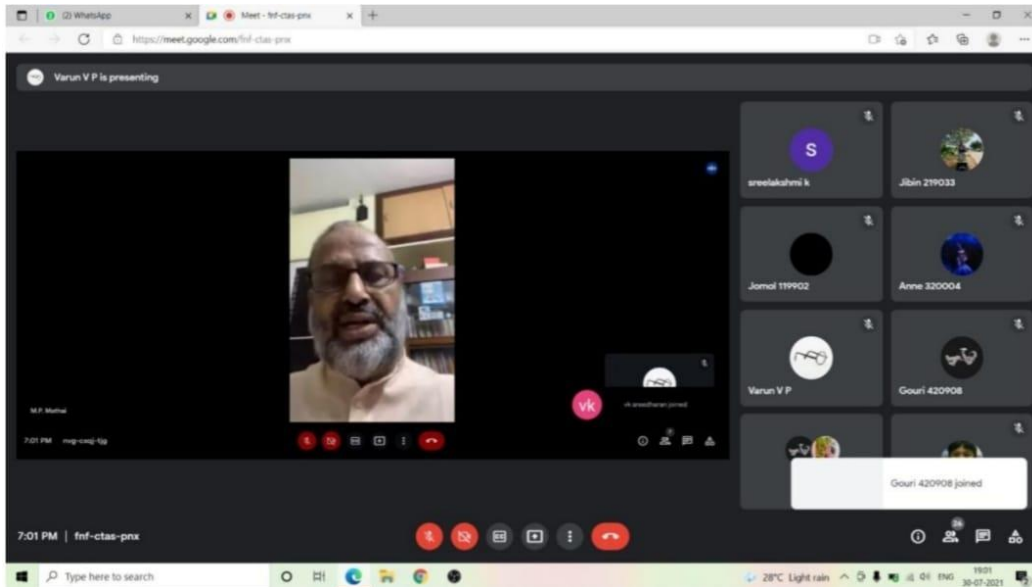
(2) WhatsApp
Meet - fnf-ctas-pnx
https://meet.google.com/fnf-ctas-pnx

Varun V P is presenting

M.P. Mathai
7:01 PM mvg-cwqj-tjg
vk
vk sreedharan joined

S
sreelakshmi k
Jibin 219033
Jomol 119902
Anne 320004
Varun V P
Gouri 420908

Gouri 420908 joined

7:01 PM | fnf-ctas-pnx
26

Type here to search
28°C Light rain
ENG
19:01
30-07-2021